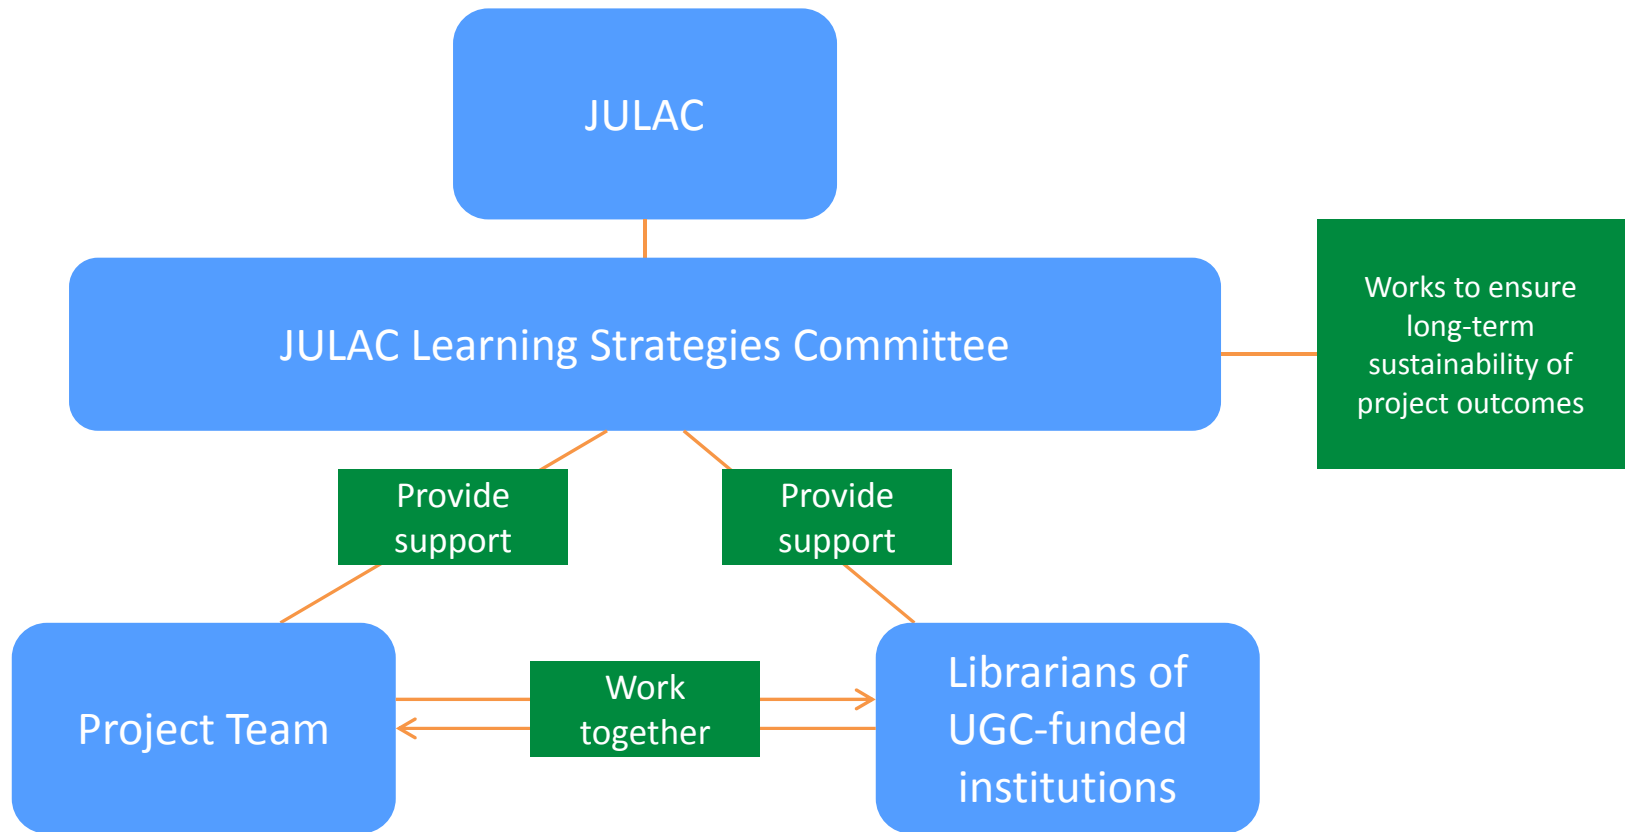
JULAC

JULAC Learning Strategies Committee

Works to ensure long-term sustainability of project outcomes

Provide support

Provide support

Project Team

Work together

Librarians of UGC-funded institutions